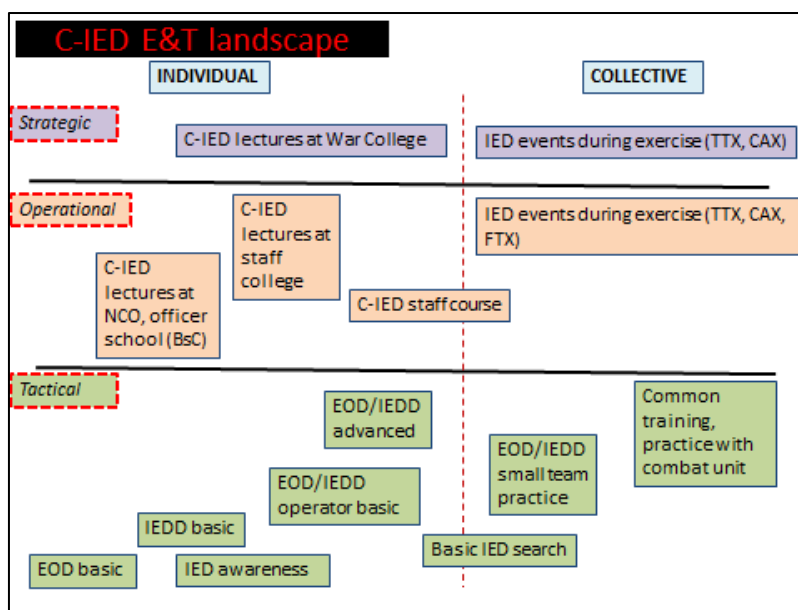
C-IED E&T landscape

INDIVIDUAL

COLLECTIVE

Strategic

C-IED lectures at War College

IED events during exercise (TTX, CAX)

Operational

C-IED lectures at staff college

IED events during exercise (TTX, CAX, FTX)

C-IED lectures at NCO, officer school (BsC)

C-IED staff course

Tactical

EOD/IEDD advanced

Common training, practice with combat unit

EOD/IEDD small team practice

EOD/IEDD operator basic

IEDD basic

Basic IED search

EOD basic

IED awareness